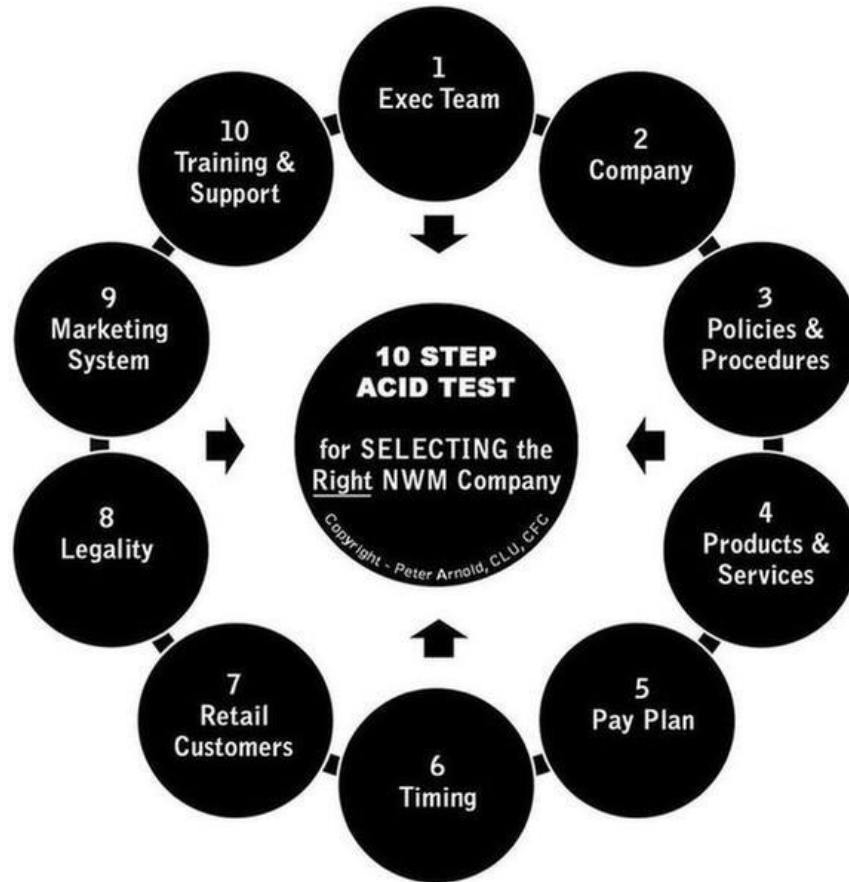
10 STEP ACID TEST

for SELECTING the Right NWM Company

Copyright - Peter Arnold, CLU, CFC

1
Exec Team

2
Company

3
Policies & Procedures

4
Products & Services

5
Pay Plan

6
Timing

7
Retail Customers

8
Legality

9
Marketing System

10
Training & Support